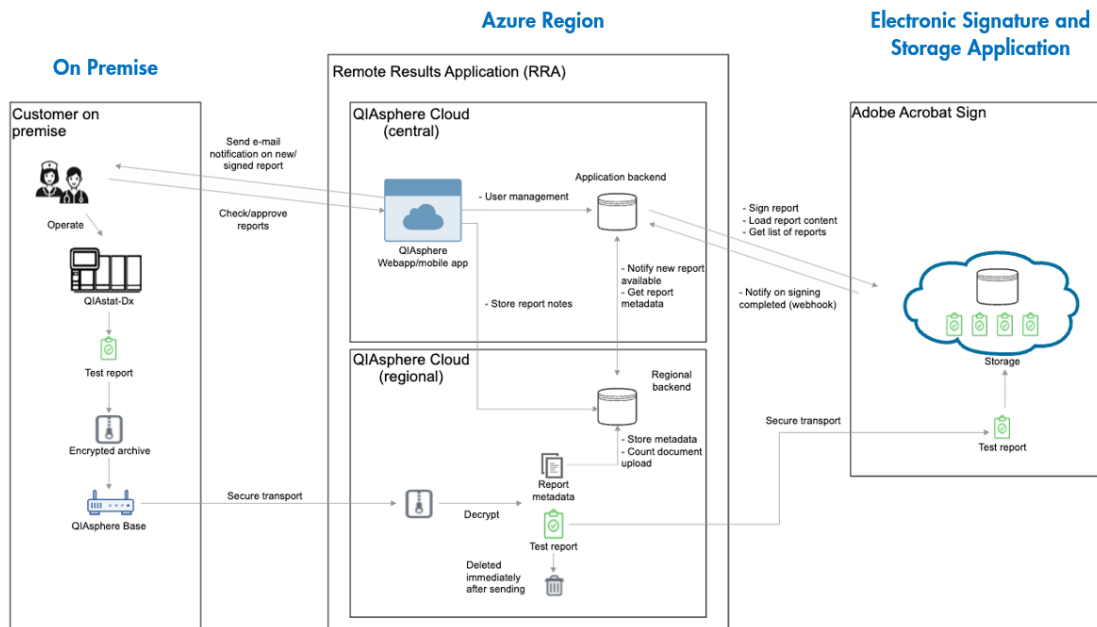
Azure Region

Electronic Signature and Storage Application

On Premise

Remote Results Application (RRA)

Customer on premise

QIAsphere Cloud (central)

Adobe Acrobat Sign

Send e-mail notification on new/ signed report

Check/approve reports

Operate

QIAstat-Dx

Test report

Encrypted archive

QIAsphere Base

QIAsphere Webapp/mobile app

- User management

Application backend

- Sign report
- Load report content
- Get list of reports

- Notify on signing completed (webhook)

- Notify new report available
- Get report metadata

- Store report notes

Storage

QIAsphere Cloud (regional)

Regional backend

Secure transport

Test report

- Store metadata
- Count document upload

Report metadata

Secure transport

Decrypt

Test report

Deleted immediately after sending